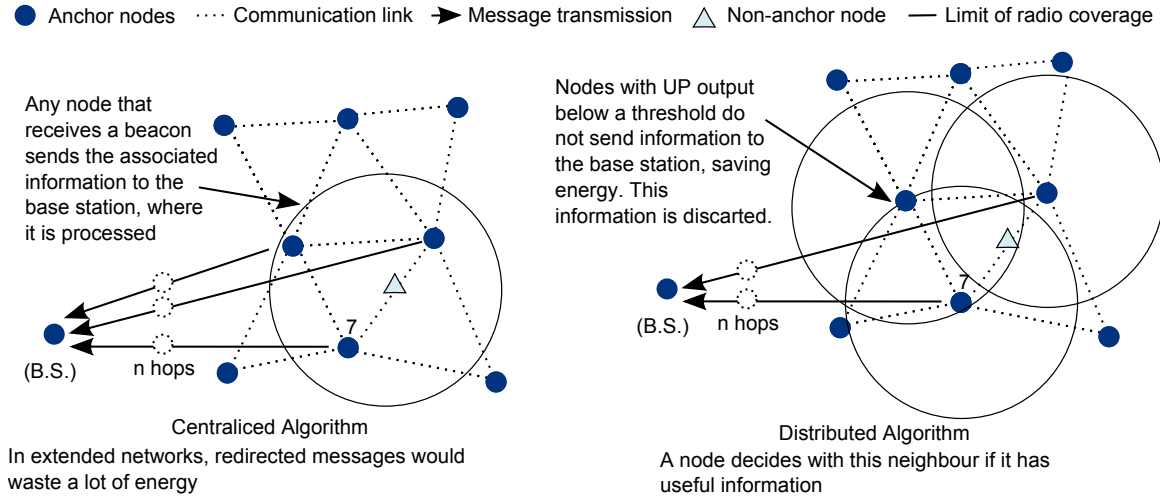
Anchor nodes Communication link Message transmission Non-anchor node Limit of radio coverage

Any node that receives a beacon sends the associated information to the base station, where it is processed

7

(B.S.)

n hops

Centraliced Algorithm

In extended networks, redirected messages would waste a lot of energy

Nodes with UP output below a threshold do not send information to the base station, saving energy. This information is discarted.

7

(B.S.)

n hops

Distributed Algorithm

A node decides with this neighbour if it has useful information